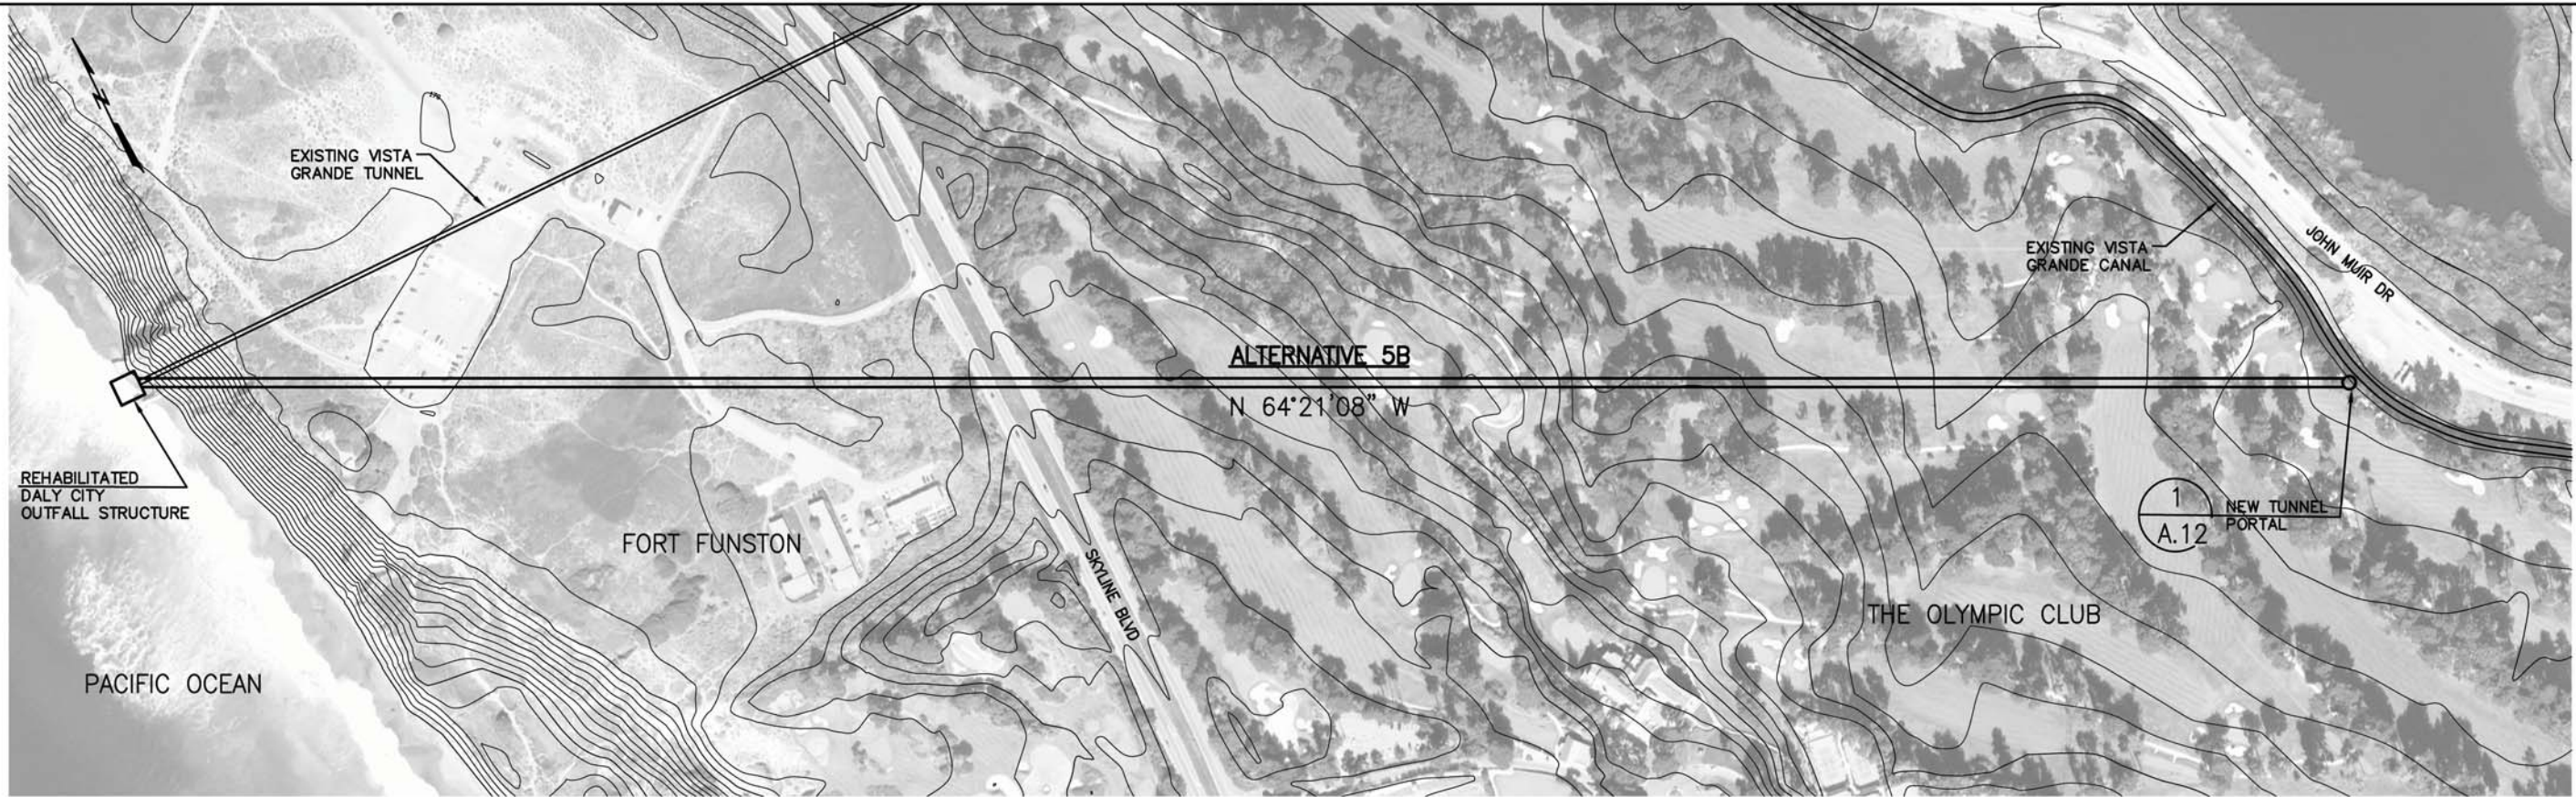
N

EXISTING VISTA GRANDE TUNNEL

EXISTING VISTA GRANDE CANAL

JOHN MUIR DR

ALTERNATIVE 5B

N 64°21'08" W

REHABILITATED DALY CITY OUTFALL STRUCTURE

FORT FUNSTON

SKYLINE BLVD

1
A.12

NEW TUNNEL PORTAL

THE OLYMPIC CLUB

PACIFIC OCEAN